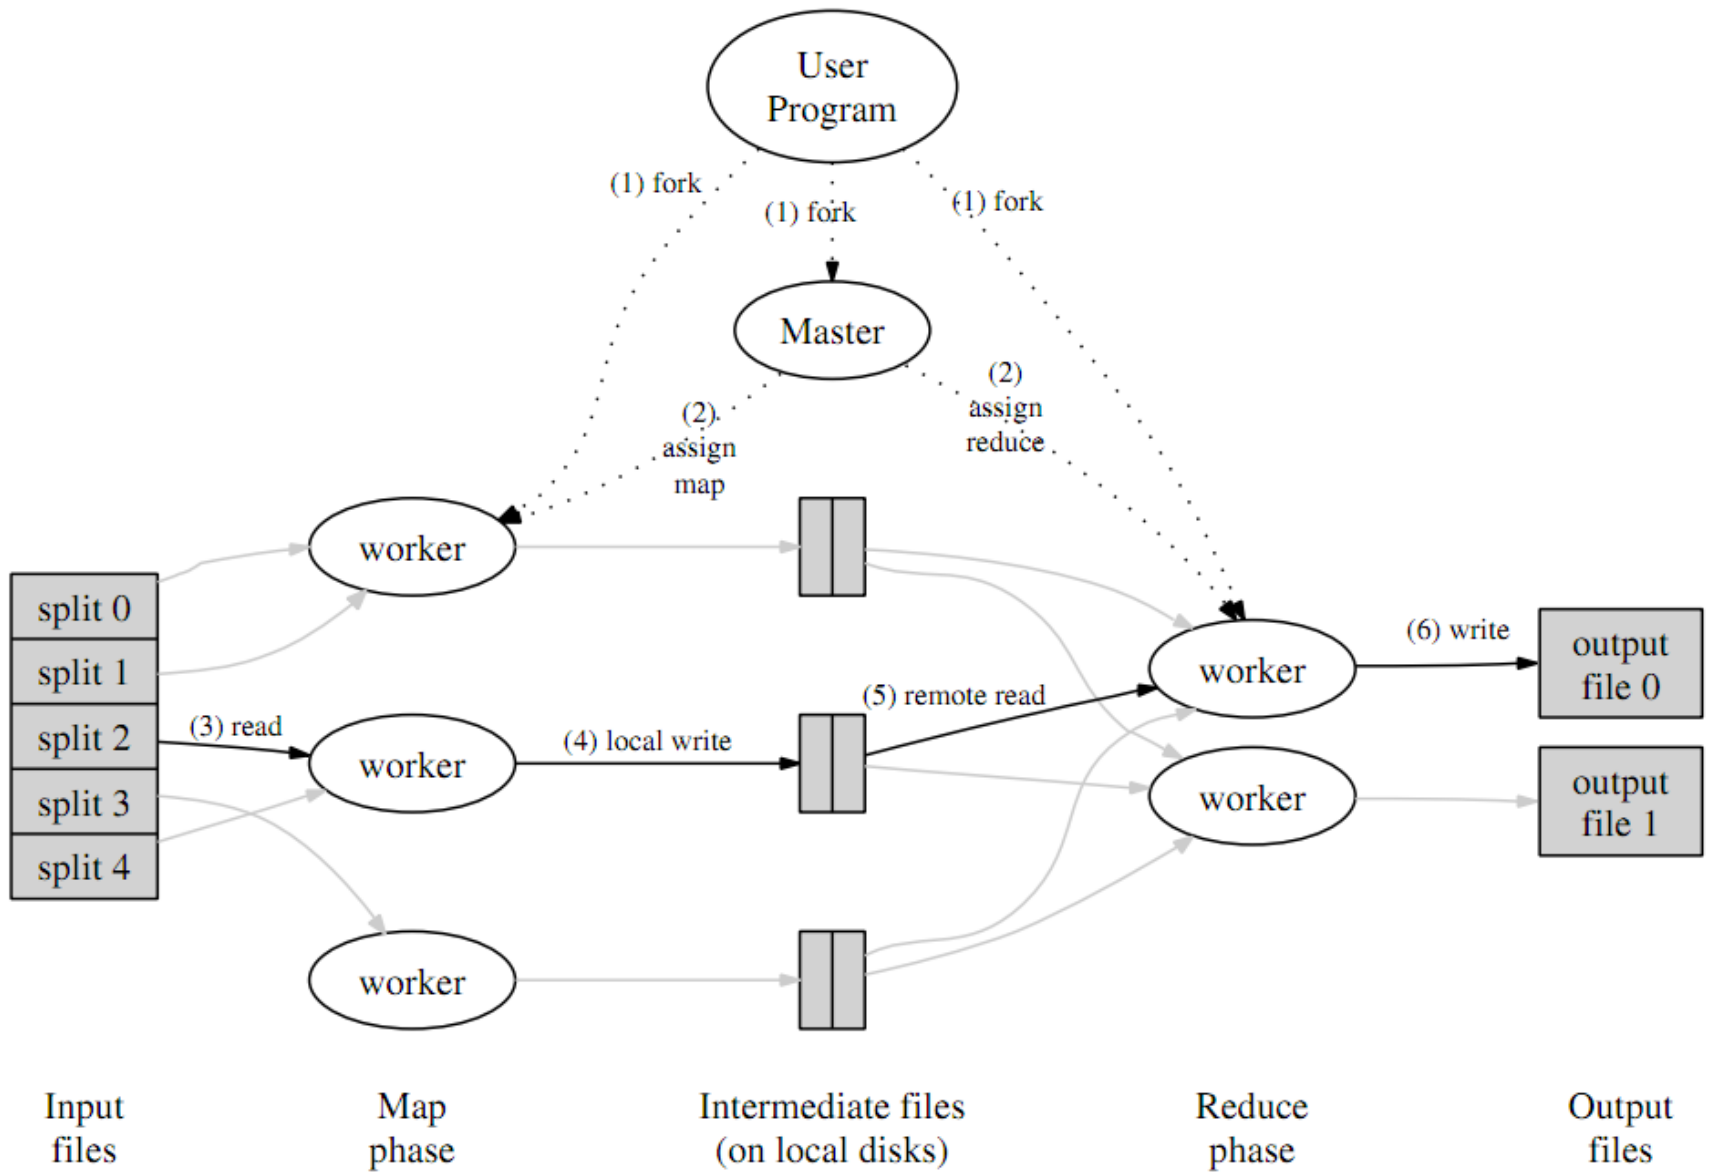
User Program

(1) fork

(1) fork

(1) fork

Master

(2) assign map

(2) assign reduce

worker

split 0

split 1

split 2

split 3

split 4

(3) read

worker

(4) local write

(5) remote read

worker

(6) write

output file 0

worker

output file 1

worker

Input files

Map phase

Intermediate files (on local disks)

Reduce phase

Output files